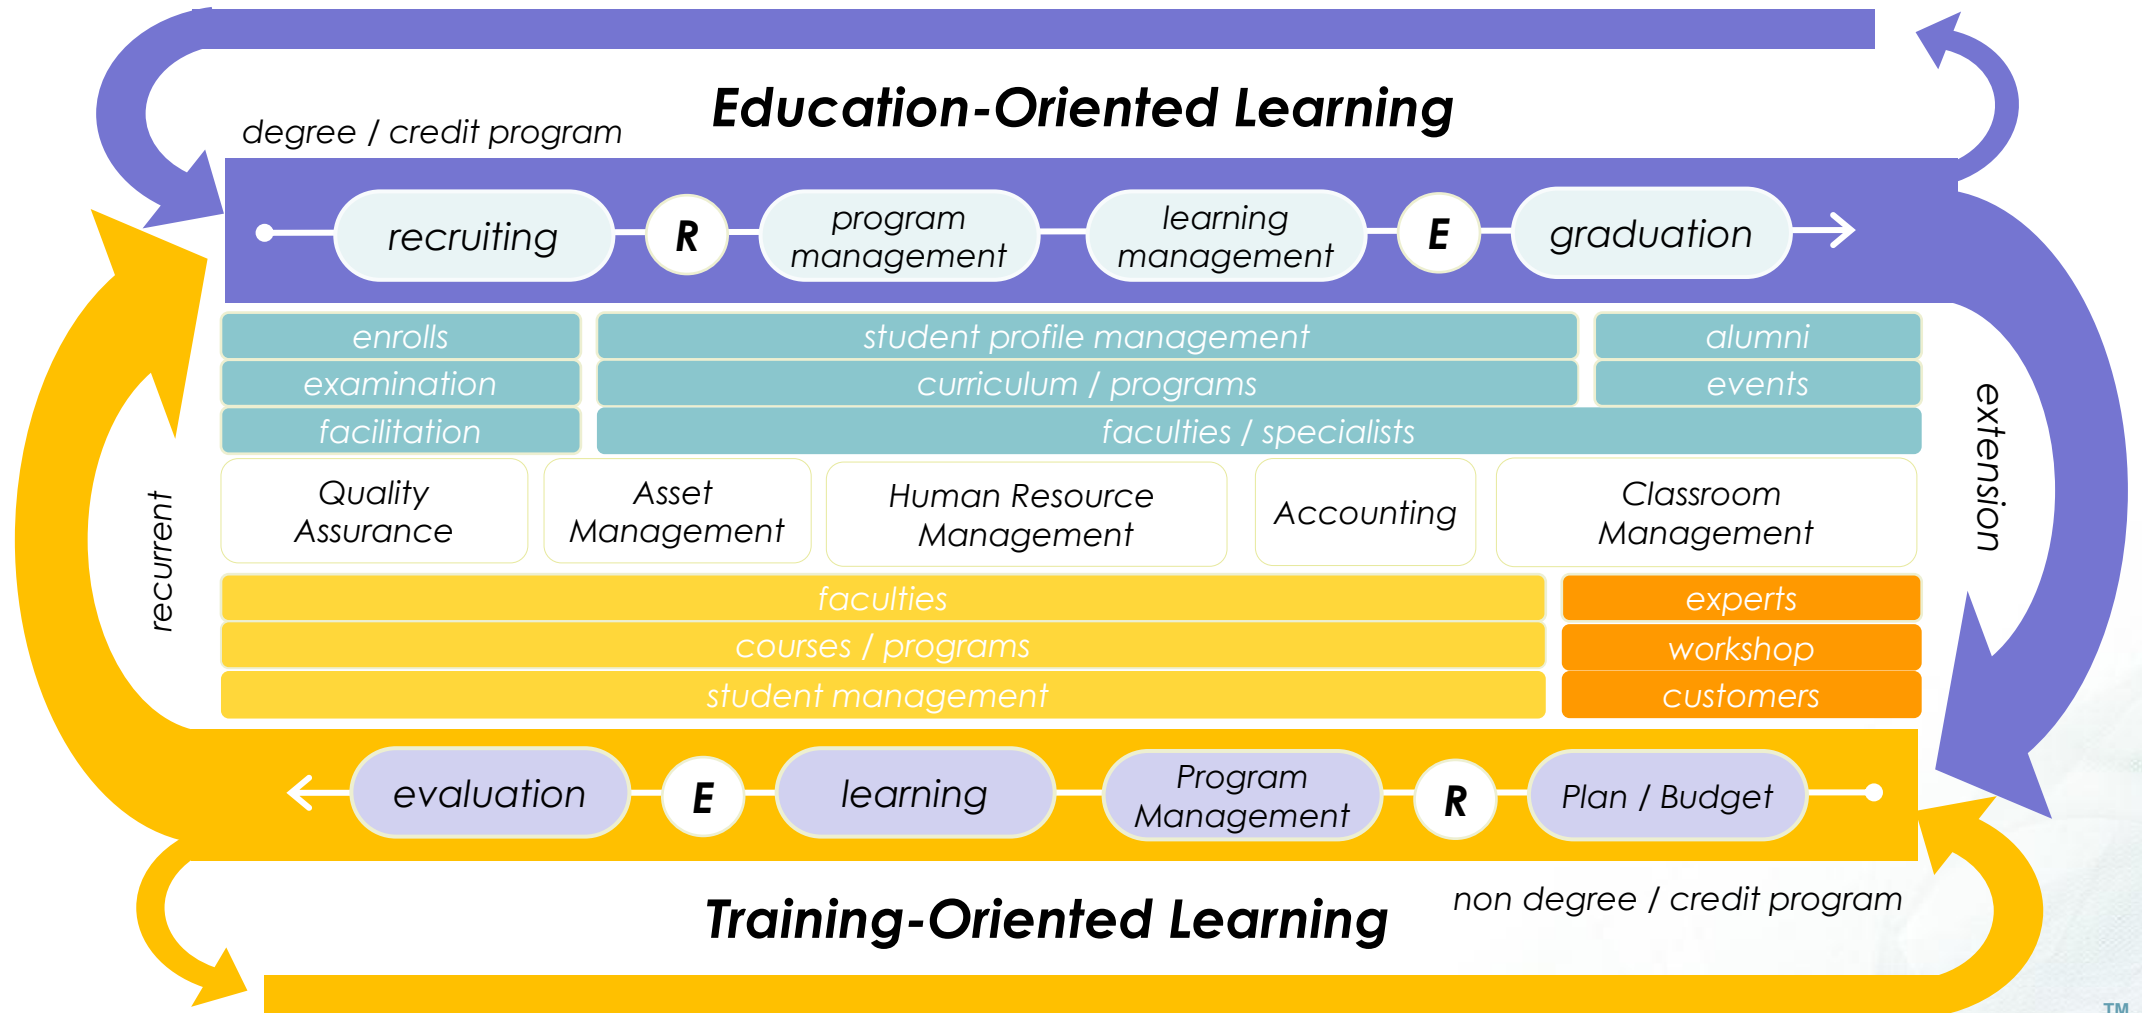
Education-Oriented Learning

degree / credit program

recruiting
R
program management
learning management
E
graduation

enrolls
student profile management
alumni
examination
curriculum / programs
events
facilitation
faculties / specialists

Quality Assurance
Asset Management
Human Resource Management
Accounting
Classroom Management

faculties
experts
courses / programs
workshop
student management
customers

evaluation
E
learning
Program Management
R
Plan / Budget

recurrent

extension

Training-Oriented Learning

non degree / credit program

TM